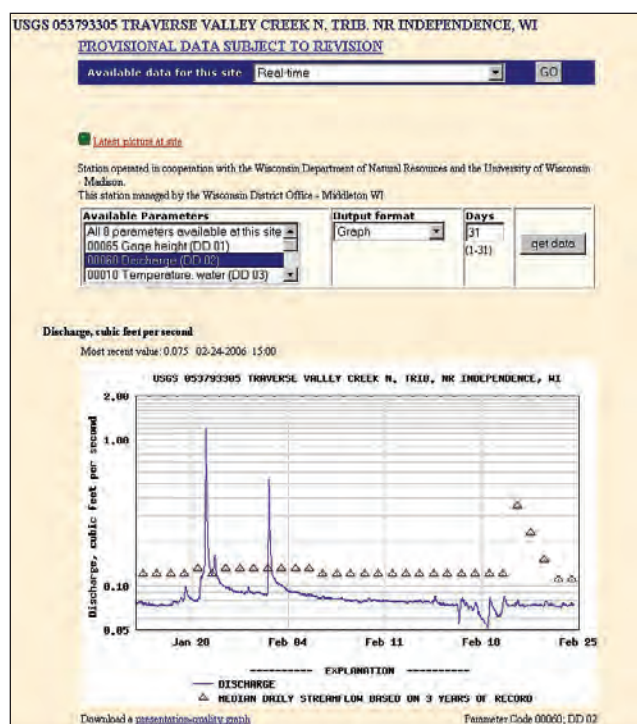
USGS 053793305 TRAVERSE VALLEY CREEK N. TRIB. NR INDEPENDENCE, WI

PROVISIONAL DATA SUBJECT TO REVISION

Available data for this site | Real-time | GO

Latest picture at site

Station operated in cooperation with the Wisconsin Department of Natural Resources and the University of Wisconsin - Madison.
This station managed by the Wisconsin District Office - Middleton WI

| Available Parameters | Output format | Days | |
|---|---|---|---|
| All 8 parameters available at this site<br>00065 Gage height (DD 01)<br>00060 Discharge (DD 02)<br>00010 Temperature, water (DD 03) | Graph | 31<br>(1-31) | get data |

Discharge, cubic feet per second

Most recent value: 0.075 02-24-2006 15:00

USGS 053793305 TRAVERSE VALLEY CREEK N. TRIB. NR INDEPENDENCE, WI

Discharge, cubic feet per second

2.00
1.00
0.10
0.05

Jan 28 Feb 04 Feb 11 Feb 18 Feb 25

---------- EXPLANATION ----------
DISCHARGE
MEDIAN DAILY STREAMFLOW BASED ON 3 YEARS OF RECORD

Download a presentation-quality graph

Parameter Code 00060; DD 02